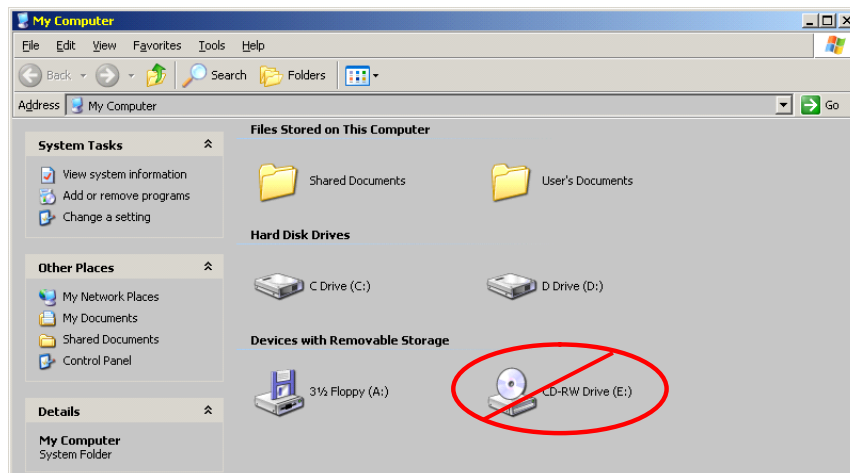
My Computer

File Edit View Favorites Tools Help

Back Search Folders

Address My Computer

Go

System Tasks

View system information
Add or remove programs
Change a setting

Other Places

My Network Places
My Documents
Shared Documents
Control Panel

Details

My Computer
System Folder

Files Stored on This Computer

Shared Documents

User's Documents

Hard Disk Drives

C Drive (C:)

D Drive (D:)

Devices with Removable Storage

3½ Floppy (A:)

CD-RW Drive (E:)